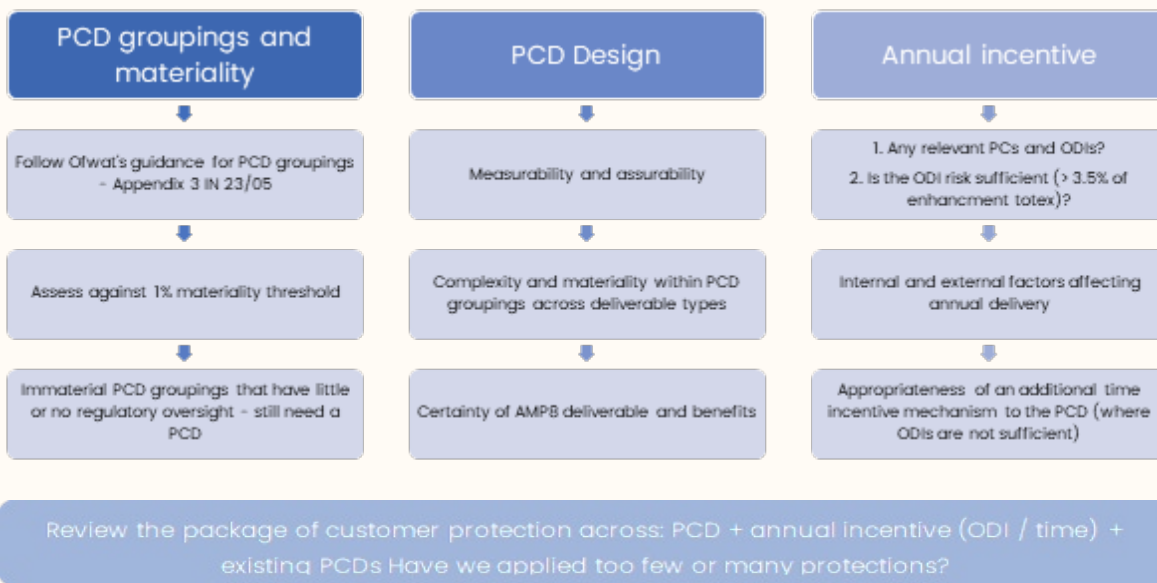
PCD groupings and materiality

Follow Ofwat's guidance for PCD groupings - Appendix 3 IN 23/05

Assess against 1% materiality threshold

Immaterial PCD groupings that have little or no regulatory oversight - still need a PCD

PCD Design

Measurability and assurability

Complexity and materiality within PCD groupings across deliverable types

Certainty of AMP8 deliverable and benefits

Annual incentive

1. Any relevant PCs and ODIs?
2. Is the ODI risk sufficient (> 3.5% of enhancment totex)?

Internal and external factors affecting annual delivery

Appropriateness of an additional time incentive mechanism to the PCD (where ODIs are not sufficient)

Review the package of customer protection across: PCD + annual incentive (ODI / time) + existing PCDs Have we applied too few or many protections?